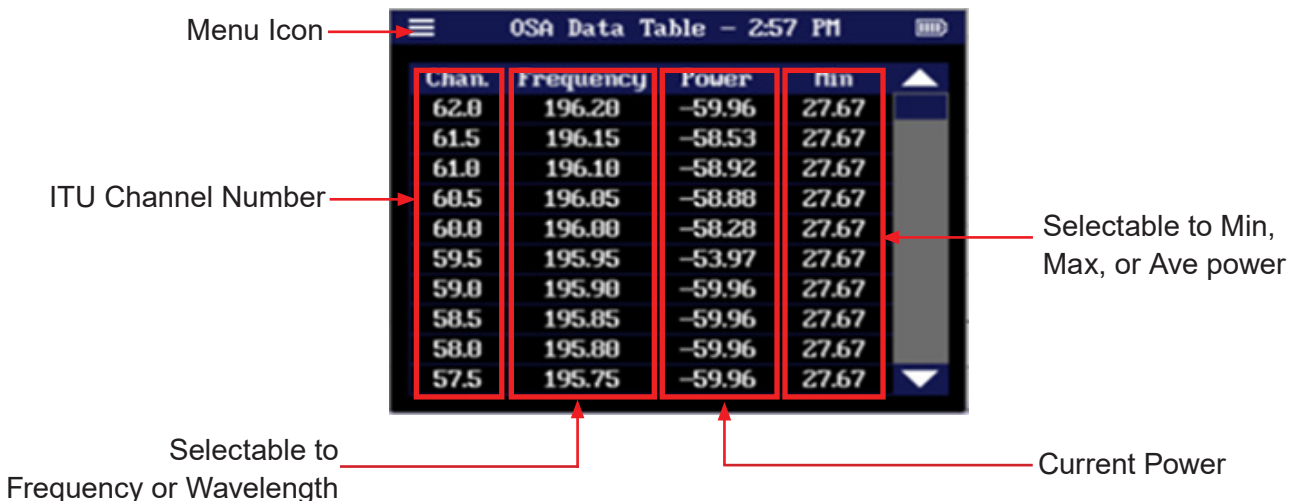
Menu Icon

OSA Data Table – 2:57 PM

| Chan. | Frequency | Power | Min |
|---|---|---|---|
| 62.0 | 196.20 | –59.96 | 27.67 |
| 61.5 | 196.15 | –58.53 | 27.67 |
| 61.0 | 196.10 | –58.92 | 27.67 |
| 60.5 | 196.05 | –58.88 | 27.67 |
| 60.0 | 196.00 | –58.28 | 27.67 |
| 59.5 | 195.95 | –53.97 | 27.67 |
| 59.0 | 195.90 | –59.96 | 27.67 |
| 58.5 | 195.85 | –59.96 | 27.67 |
| 58.0 | 195.80 | –59.96 | 27.67 |
| 57.5 | 195.75 | –59.96 | 27.67 |

ITU Channel Number

Selectable to Min, Max, or Ave power

Selectable to Frequency or Wavelength

Current Power